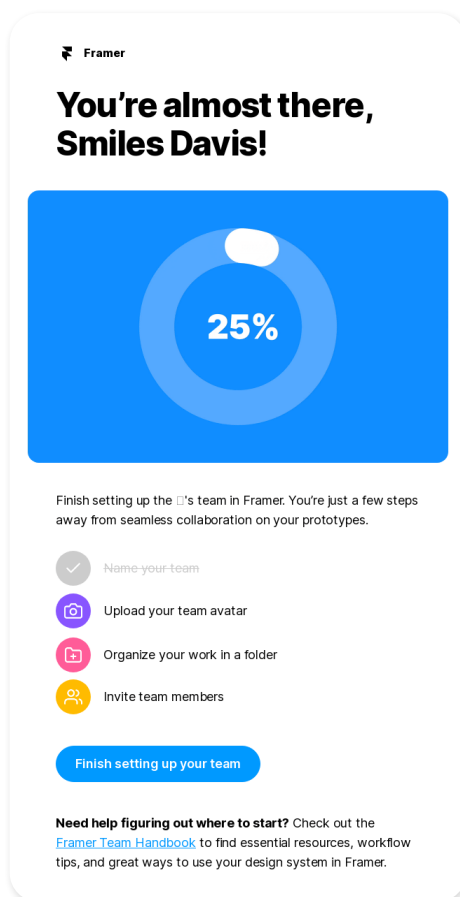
Framer

You're almost there, Smiles Davis!

25%

Finish setting up the □'s team in Framer. You're just a few steps away from seamless collaboration on your prototypes.

Name your team

Upload your team avatar

Organize your work in a folder

Invite team members

Finish setting up your team

**Need help figuring out where to start?** Check out the Framer Team Handbook to find essential resources, workflow tips, and great ways to use your design system in Framer.